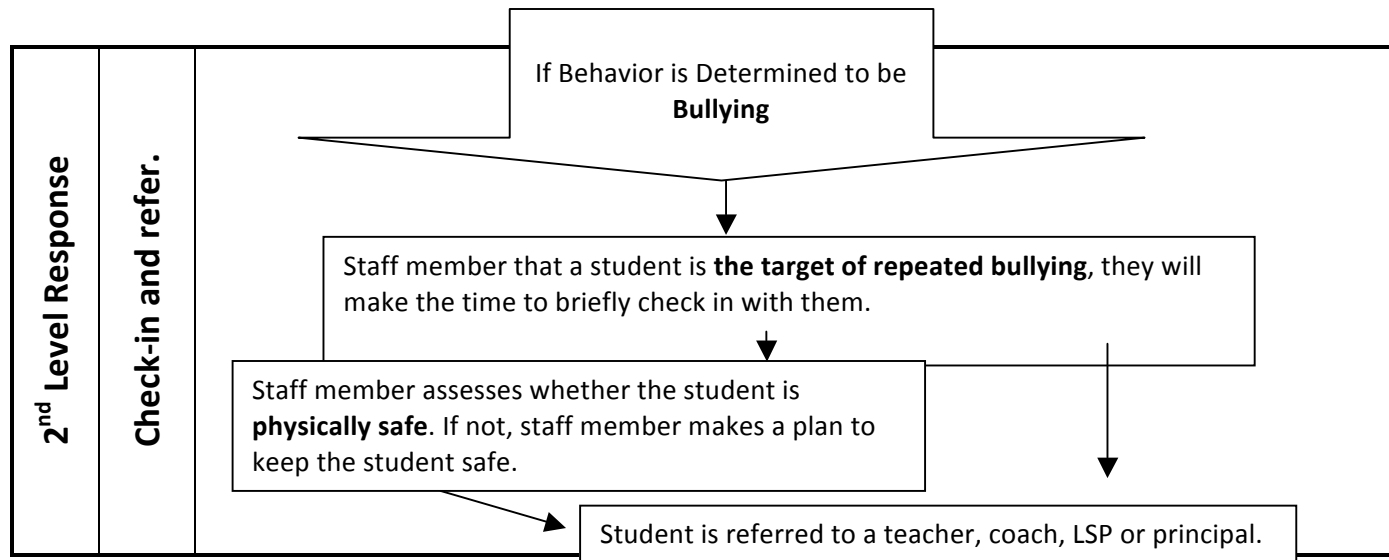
2$^{nd}$ Level Response

Check-in and refer.

If Behavior is Determined to be **Bullying**

Staff member that a student is **the target of repeated bullying**, they will make the time to briefly check in with them.

Staff member assesses whether the student is **physically safe**. If not, staff member makes a plan to keep the student safe.

Student is referred to a teacher, coach, LSP or principal.